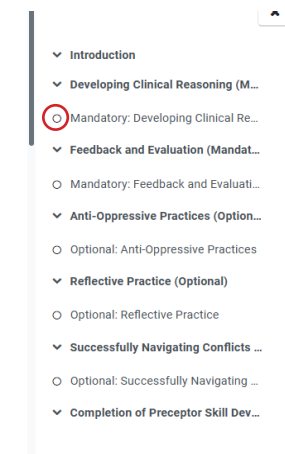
Introduction

Developing Clinical Reasoning (M...

Mandatory: Developing Clinical Re...

Feedback and Evaluation (Mandat...

Mandatory: Feedback and Evaluati...

Anti-Oppressive Practices (Option...

Optional: Anti-Oppressive Practices

Reflective Practice (Optional)

Optional: Reflective Practice

Successfully Navigating Conflicts ...

Optional: Successfully Navigating ...

Completion of Preceptor Skill Dev...